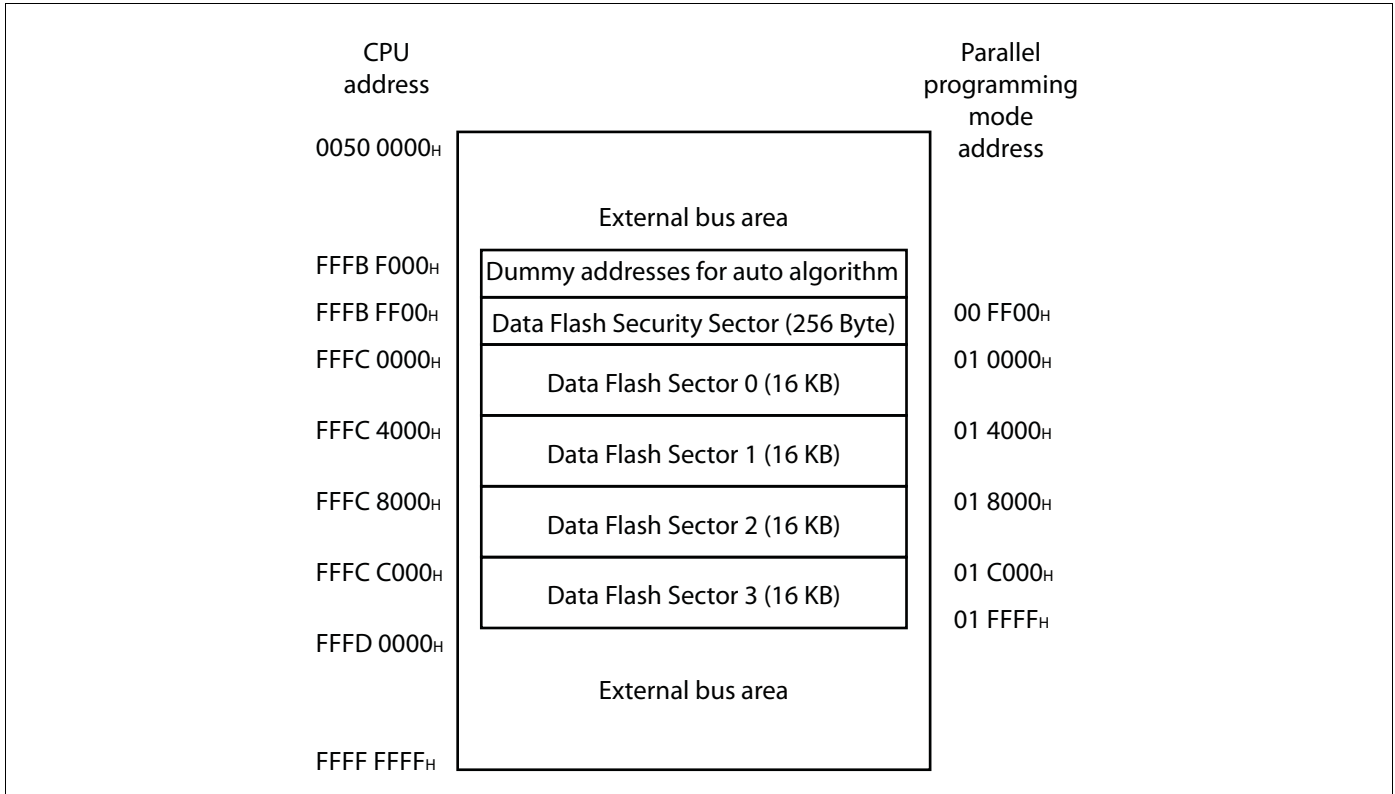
CPU address

Parallel programming mode address

0050 0000$_H$

External bus area

FFFB F000$_H$

Dummy addresses for auto algorithm

FFFB FF00$_H$

Data Flash Security Sector (256 Byte)

00 FF00$_H$

FFFC 0000$_H$

Data Flash Sector 0 (16 KB)

01 0000$_H$

FFFC 4000$_H$

Data Flash Sector 1 (16 KB)

01 4000$_H$

FFFC 8000$_H$

Data Flash Sector 2 (16 KB)

01 8000$_H$

FFFC C000$_H$

Data Flash Sector 3 (16 KB)

01 C000$_H$

01 FFFF$_H$

FFFD 0000$_H$

External bus area

FFFF FFFF$_H$